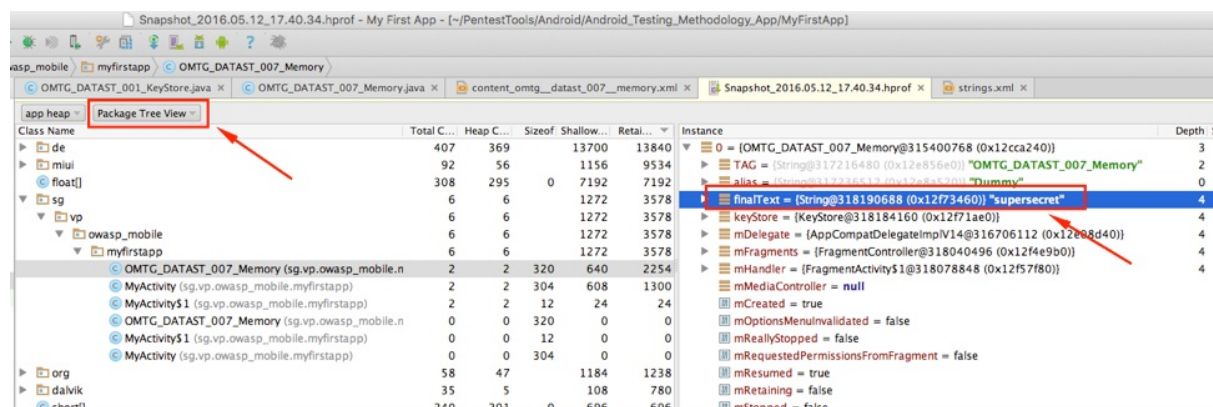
Snapshot_2016.05.12_17.40.34.hprof - My First App - [~/PentestTools/Android/Android_Testing_Methodology_App/MyFirstApp]

?

owasp_mobile myfirstapp OMTG_DATAST_007_Memory

OMTG_DATAST_001_KeyStore.java × OMTG_DATAST_007_Memory.java × content_omtg__datast_007__memory.xml × Snapshot_2016.05.12_17.40.34.hprof × strings.xml ×

app heap Package Tree View

| Class Name | Total C... | Heap C... | Sizeof | Shallow... | Retai... |
|---|---|---|---|---|---|
| de | 407 | 369 | | 13700 | 13840 |
| miui | 92 | 56 | | 1156 | 9534 |
| float[] | 308 | 295 | 0 | 7192 | 7192 |
| sg | 6 | 6 | | 1272 | 3578 |
| vp | 6 | 6 | | 1272 | 3578 |
| owasp_mobile | 6 | 6 | | 1272 | 3578 |
| myfirstapp | 6 | 6 | | 1272 | 3578 |
| OMTG_DATAST_007_Memory (sg.vp.owasp_mobile.n | 2 | 2 | 320 | 640 | 2254 |
| MyActivity (sg.vp.owasp_mobile.myfirstapp) | 2 | 2 | 304 | 608 | 1300 |
| MyActivity$1 (sg.vp.owasp_mobile.myfirstapp) | 2 | 2 | 12 | 24 | 24 |
| OMTG_DATAST_007_Memory (sg.vp.owasp_mobile.n | 0 | 0 | 320 | 0 | 0 |
| MyActivity$1 (sg.vp.owasp_mobile.myfirstapp) | 0 | 0 | 12 | 0 | 0 |
| MyActivity (sg.vp.owasp_mobile.myfirstapp) | 0 | 0 | 304 | 0 | 0 |
| org | 58 | 47 | | 1184 | 1238 |
| dalvik | 35 | 5 | | 108 | 780 |

| Instance | Depth |
|---|---|
| 0 = {OMTG_DATAST_007_Memory@315400768 (0x12cca240)} | 3 |
| TAG = {String@317216480 (0x12e856e0)} "OMTG_DATAST_007_Memory" | 2 |
| alias = {String@317236512 (0x12e8a520)} "Dummy" | 0 |
| finalText = {String@318190688 (0x12f73460)} "supersecret" | 4 |
| keyStore = {KeyStore@318184160 (0x12f71ae0)} | 4 |
| mDelegate = {AppCompatDelegateImplV14@316706112 (0x12e08d40)} | 4 |
| mFragments = {FragmentController@318040496 (0x12f4e9b0)} | 4 |
| mHandler = {FragmentActivity$1@318078848 (0x12f57f80)} | 4 |
| mMediaController = null | |
| mCreated = true | |
| mOptionsMenuInvalidated = false | |
| mReallyStopped = false | |
| mRequestedPermissionsFromFragment = false | |
| mResumed = true | |
| mRetaining = false | |